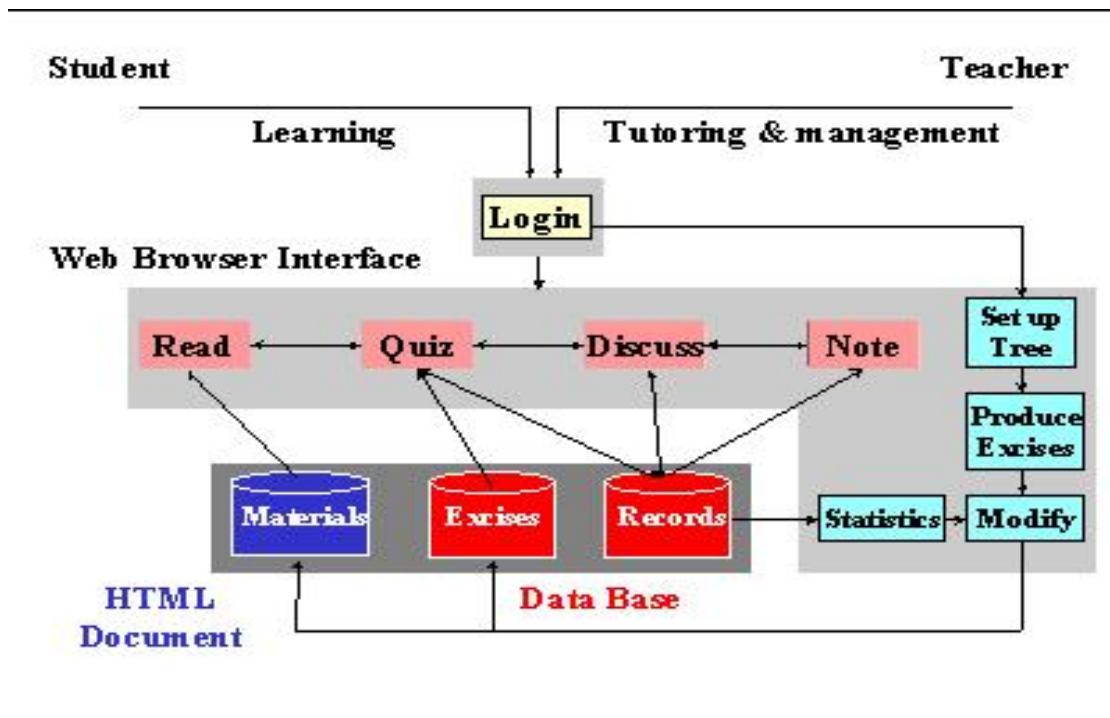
Student

Teacher

Learning

Tutoring & management

Login

Web Browser Interface

Read

Quiz

Discuss

Note

Set up Tree

Produce Exises

Materials

Exises

Records

Statistics

Modify

HTML Document

Data Base